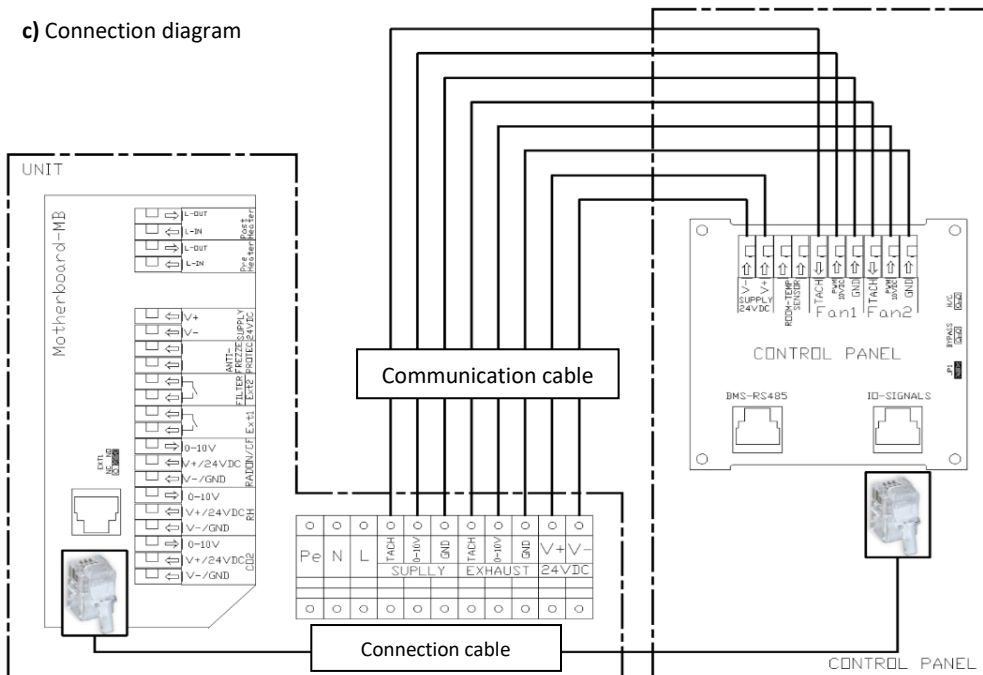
c) Connection diagram

UNIT

Motherboard-MB

L-OUT
L-IN
Post Heater
L-OUT
L-IN
Pre Heater

V+
V-
SUPPLY 24VDC

ANTI-FREEZE PROTECT

FILTER EXTE

Ext1

0-10V
V+/24VDC
V-/GND
RADON/CF

0-10V
V+/24VDC
V-/GND
RH

0-10V
V+/24VDC
V-/GND
CO2

EXT1 NC NO

Communication cable

| Pe | N | L | TACH | 0-10V | GND | TACH | 0-10V | GND | V+ | V- |
|---|---|---|---|---|---|---|---|---|---|---|
| | | | SUPLLY | | | EXHAUST | | | 24VDC | |

Connection cable

V- V+
SUPPLY 24VDC
ROOM-TEMP SENSOR
TACH PWM 10VDC GND
Fan1
TACH PWM 10VDC GND
Fan2

N/C
BYPASS
JP1

CONTROL PANEL

BMS-RS485
IO-SIGNALS

CONTROL PANEL